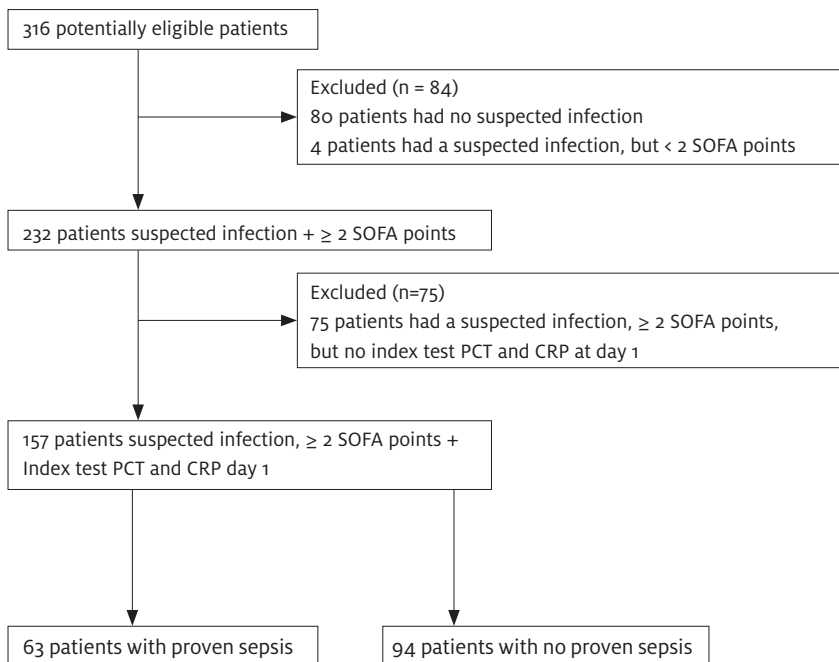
316 potentially eligible patients

Excluded (n = 84)
80 patients had no suspected infection
4 patients had a suspected infection, but < 2 SOFA points

232 patients suspected infection + $\geq$ 2 SOFA points

Excluded (n=75)
75 patients had a suspected infection, $\geq$ 2 SOFA points, but no index test PCT and CRP at day 1

157 patients suspected infection, $\geq$ 2 SOFA points + Index test PCT and CRP day 1

63 patients with proven sepsis

94 patients with no proven sepsis